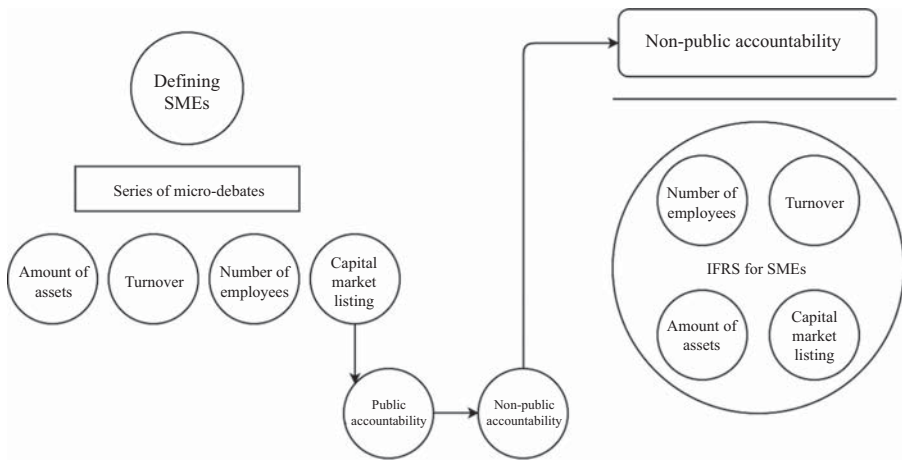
Defining SMEs

Series of micro-debates

Amount of assets

Turnover

Number of employees

Capital market listing

Public accountability

Non-public accountability

Non-public accountability

Number of employees

Turnover

IFRS for SMEs

Amount of assets

Capital market listing